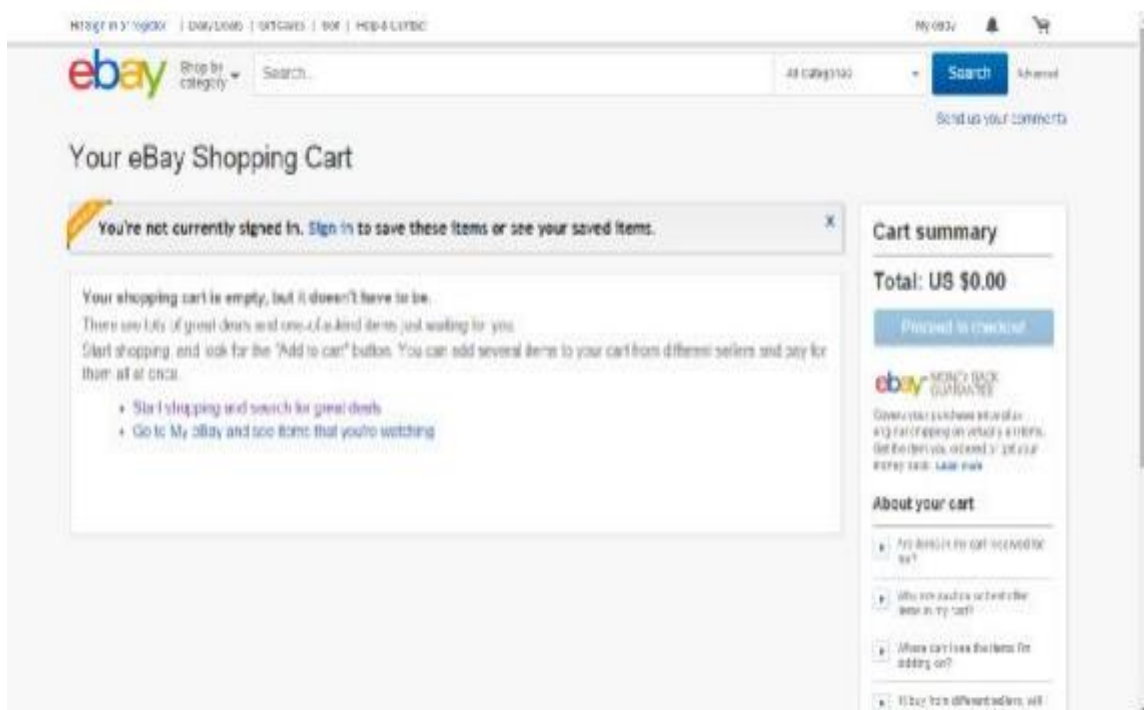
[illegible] | Daily Deals | Gift Cards | Sell | Help & Contact

My eBay

ebay

Shop by category

Search...

All categories

Search

Advanced

Send us your comments

Your eBay Shopping Cart

You're not currently signed in. Sign in to save these items or see your saved items.

×

Your shopping cart is empty, but it doesn't have to be.

There are lots of great deals and one-of-a-kind items just waiting for you.

Start shopping, and look for the "Add to cart" button. You can add several items to your cart from different sellers and pay for them all at once.

• Start shopping and search for great deals
• Go to My eBay and see items that you're watching

Cart summary

Total: US $0.00

Proceed to checkout

ebay MONEY BACK GUARANTEE

Covers your purchase price plus original shipping on virtually all items. Get the item you ordered or get your money back. Learn more

About your cart

Are items in my cart reserved for me?

Why are auction or best offer items in my cart?

Where can I see the items I'm adding on?

If I buy from different sellers, will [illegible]